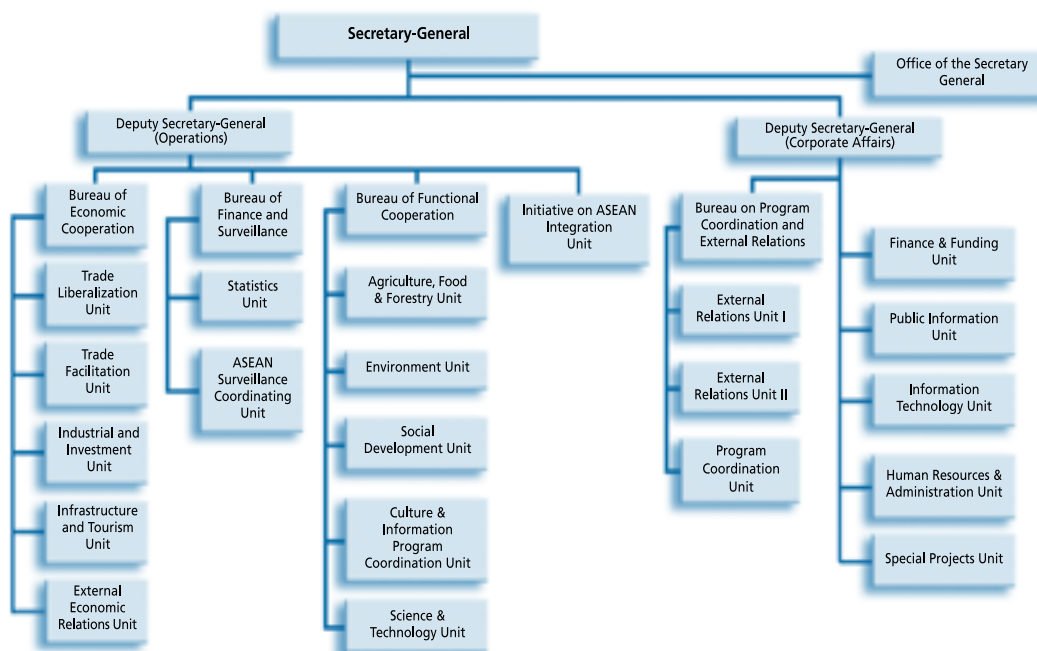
Secretary-General

Office of the Secretary General

Deputy Secretary-General (Operations)

Deputy Secretary-General (Corporate Affairs)

Bureau of Economic Cooperation

Trade Liberalization Unit

Trade Facilitation Unit

Industrial and Investment Unit

Infrastructure and Tourism Unit

External Economic Relations Unit

Bureau of Finance and Surveillance

Statistics Unit

ASEAN Surveillance Coordinating Unit

Bureau of Functional Cooperation

Agriculture, Food & Forestry Unit

Environment Unit

Social Development Unit

Culture & Information Program Coordination Unit

Science & Technology Unit

Initiative on ASEAN Integration Unit

Bureau on Program Coordination and External Relations

External Relations Unit I

External Relations Unit II

Program Coordination Unit

Finance & Funding Unit

Public Information Unit

Information Technology Unit

Human Resources & Administration Unit

Special Projects Unit